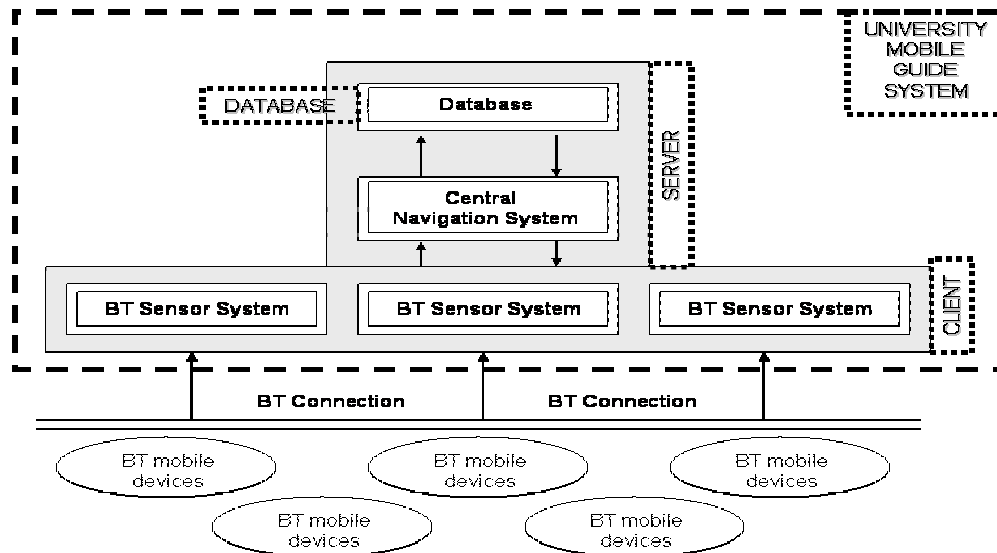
UNIVERSITY MOBILE GUIDE SYSTEM

DATABASE

Database

Central Navigation System

SERVER

BT Sensor System

BT Sensor System

BT Sensor System

CLIENT

BT Connection

BT Connection

BT mobile devices

BT mobile devices

BT mobile devices

BT mobile devices

BT mobile devices